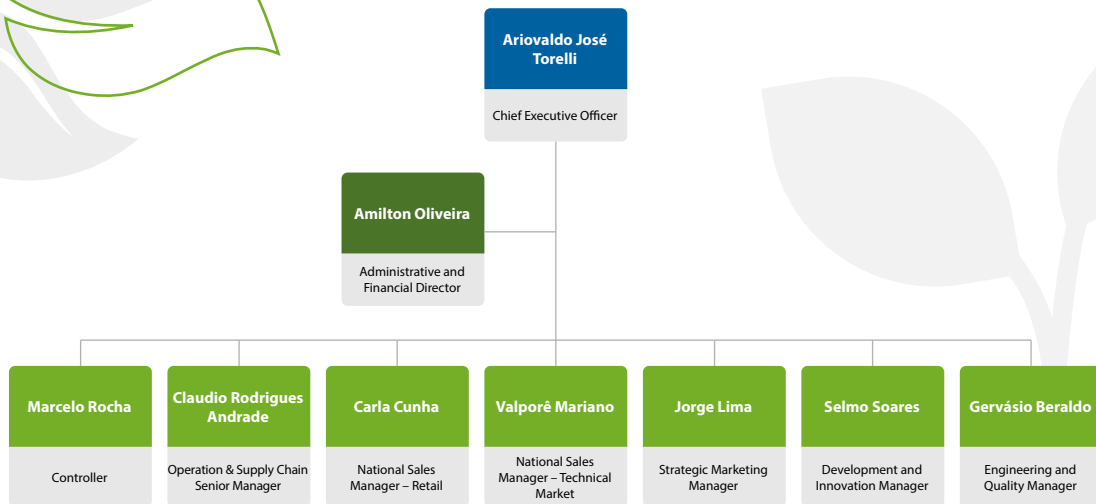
Ariovaldo José Torelli

Chief Executive Officer

Amilton Oliveira

Administrative and Financial Director

Marcelo Rocha

Controller

Claudio Rodrigues Andrade

Operation & Supply Chain Senior Manager

Carla Cunha

National Sales Manager – Retail

Valporê Mariano

National Sales Manager – Technical Market

Jorge Lima

Strategic Marketing Manager

Selmo Soares

Development and Innovation Manager

Gervásio Beraldo

Engineering and Quality Manager